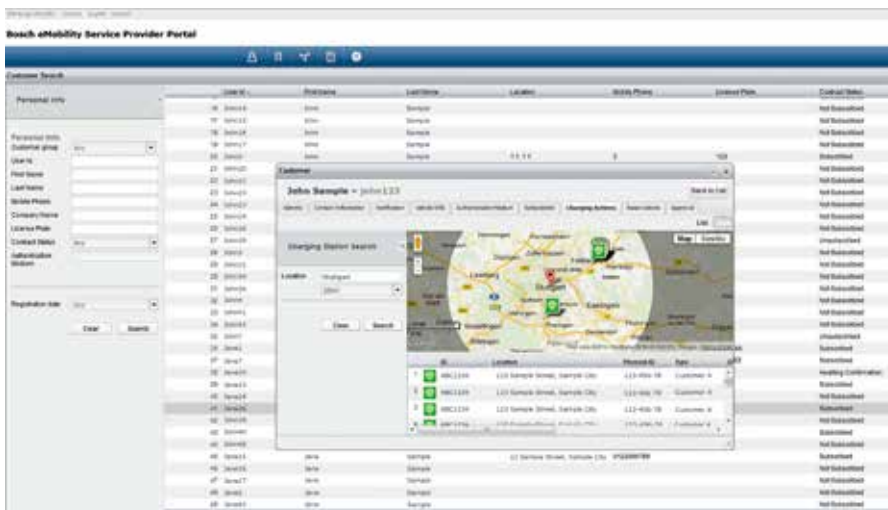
Bosch eMobility Service Provider Portal

Customer Search

Personal Info

Personal Info
Customer group
User Id
First Name
Last Name
Mobile Phone
Company Name
Licence Plate
Contract Status
Authentication Medium

Registration date

Clear Search

| User Id | First Name | Last Name | Location | Mobile Phone | Licence Plate | Contract Status |
|---|---|---|---|---|---|---|
| | John | Sample | | | | Not Subscribed |
| | John | Sample | | | | Not Subscribed |
| | John | Sample | | | | Not Subscribed |
| | John | Sample | | | | Not Subscribed |
| | John | Sample | | | | Subscribed |

Customer

John Sample - john133

Back to List

Charging Actions

Charging Station Search

Location Stuttgart

Clear Search

Map

Stuttgart

| | ID | Location | Phone | Type |
|---|---|---|---|---|
| 1 | ABC1234 | 123 Sample Street, Sample City | 123-456-78 | Customer A |
| 2 | ABC1234 | 123 Sample Street, Sample City | 123-456-78 | Customer A |
| 3 | ABC1234 | 123 Sample Street, Sample City | 123-456-78 | Customer A |

Not Subscribed
Unsubscribed
Subscribed
Awaiting Confirmation

12 Sample Street, Sample City 0712345789